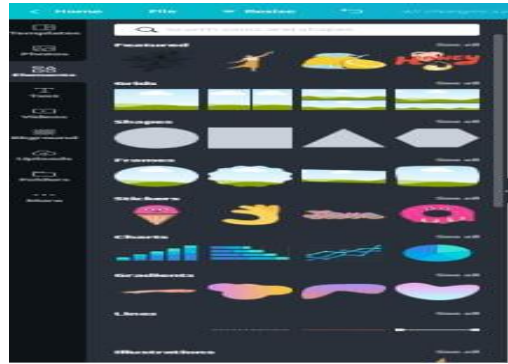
< Home File Resize All changes saved

Templates
Photos
Elements
Text
Videos
Background
Uploads
Folders
More

Search icons and shapes

Featured
See all

Grids
See all

Shapes
See all

Frames
See all

Stickers
See all

Charts
See all

Gradients
See all

Lines
See all

Illustrations